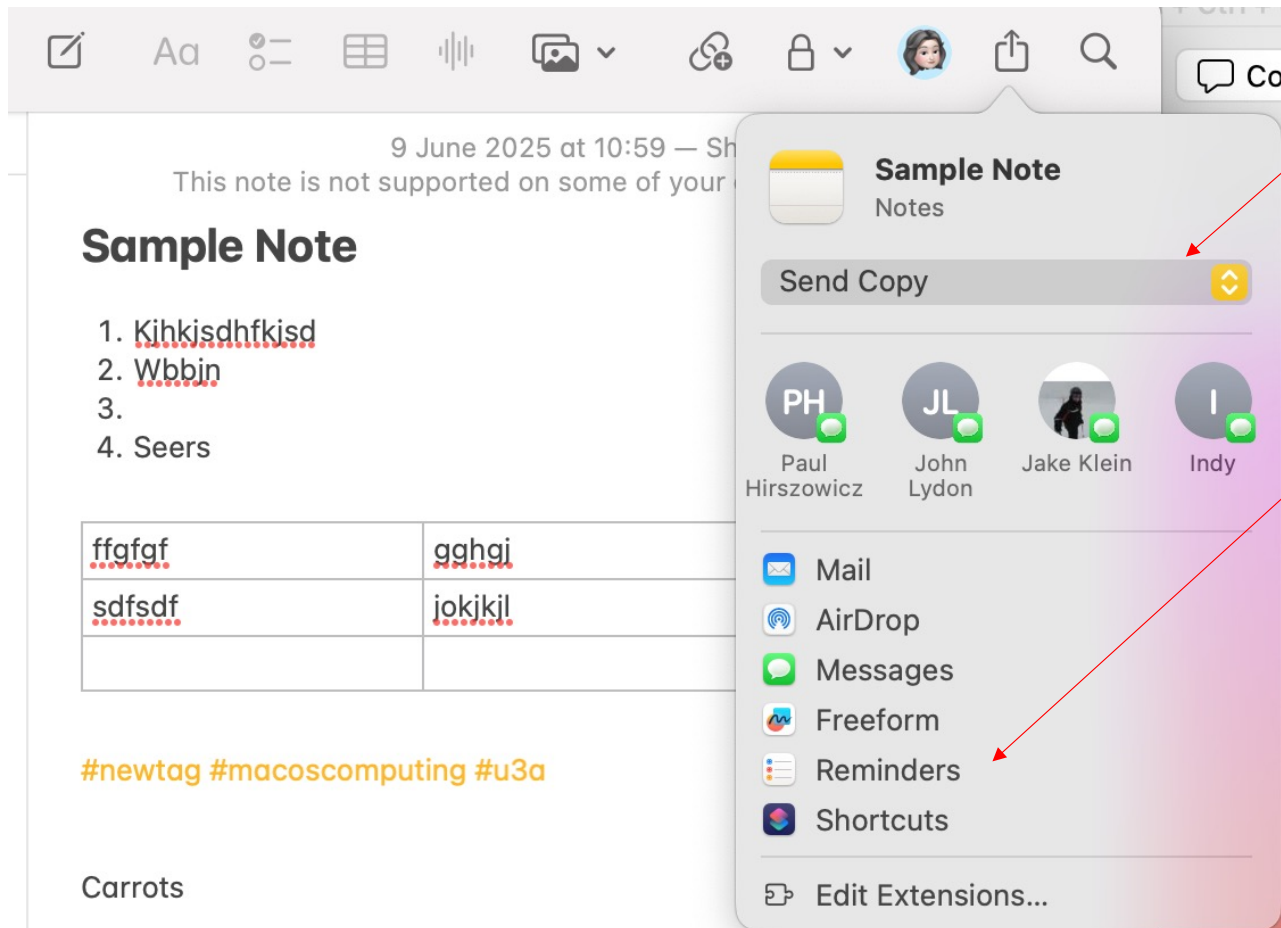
Aa

Co

9 June 2025 at 10:59 — Sh
This note is not supported on some of your

Sample Note

1. Kjhkjsdhfkjsd
2. Wbbjn
3.
4. Seers

| ffgfgf | gghgj |
|---|---|
| sdfsdf | jokjkjl |
| | |

#newtag #macoscomputing #u3a

Carrots

Sample Note
Notes

Send Copy

PH
Paul Hirszowicz

JL
John Lydon

Jake Klein

I
Indy

Mail
AirDrop
Messages
Freeform
Reminders
Shortcuts

Edit Extensions...